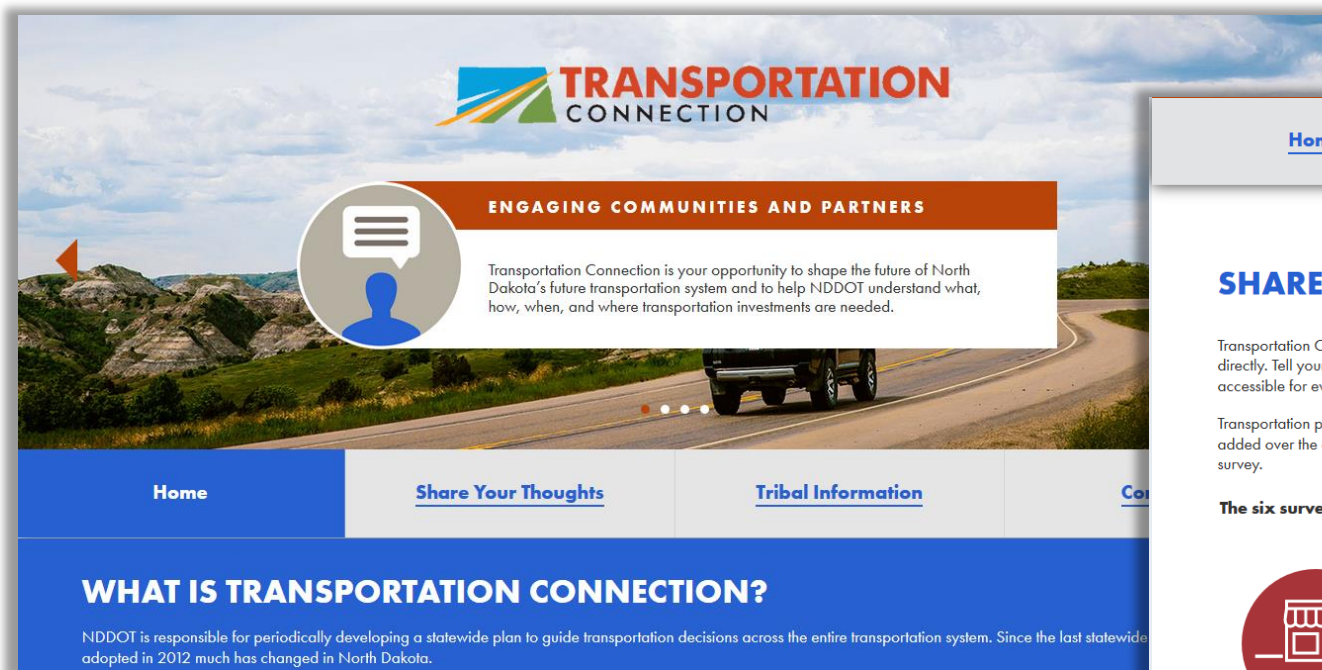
TRANSPORTATION CONNECTION

ENGAGING COMMUNITIES AND PARTNERS

Transportation Connection is your opportunity to shape the future of North Dakota's future transportation system and to help NDDOT understand what, how, when, and where transportation investments are needed.

Home

Share Your Thoughts

Tribal Information

Co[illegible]

WHAT IS TRANSPORTATION CONNECTION?

NDDOT is responsible for periodically developing a statewide plan to guide transportation decisions across the entire transportation system. Since the last statewide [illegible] adopted in 2012 much has changed in North Dakota.

Hor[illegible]

SHARE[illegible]

Transportation C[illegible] directly. Tell you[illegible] accessible for ev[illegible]

Transportation p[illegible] added over the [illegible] survey.

The six surve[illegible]